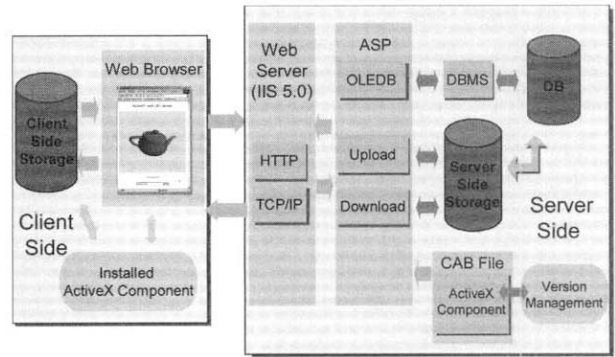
Client Side Storage

Web Browser

Client Side

Installed ActiveX Component

Web Server (IIS 5.0)

HTTP

TCP/IP

ASP

OLEDB

Upload

Download

DBMS

DB

Server Side Storage

Server Side

CAB File

ActiveX Component

Version Management